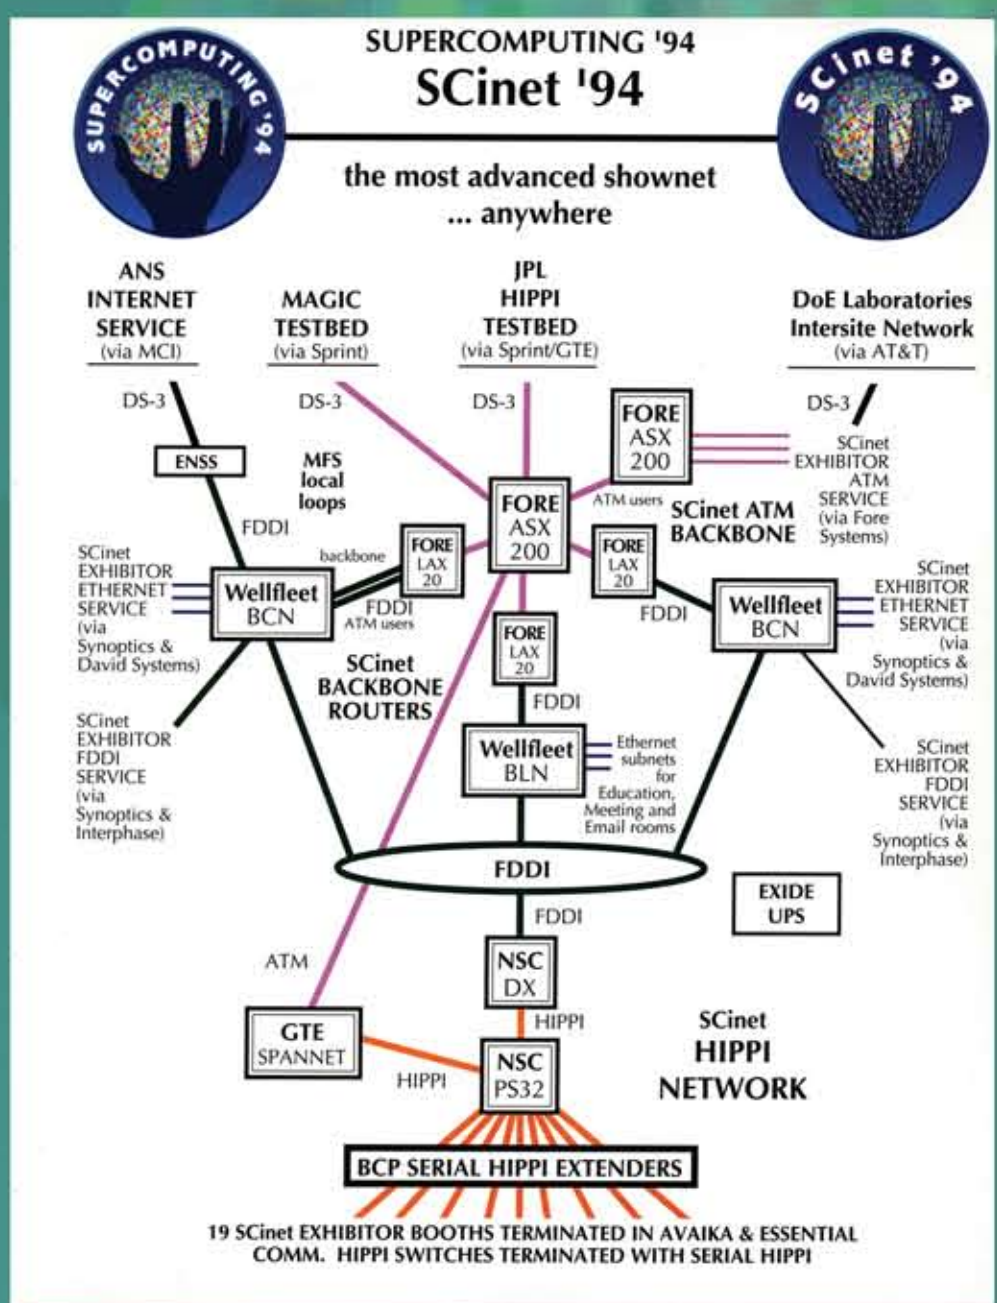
SUPERCOMPUTING '94

SCinet '94

SUPERCOMPUTING '94

SCinet '94

the most advanced shownet ... anywhere

ANS INTERNET SERVICE (via MCI)

MAGIC TESTBED (via Sprint)

JPL HIPPI TESTBED (via Sprint/GTE)

DoE Laboratories Intersite Network (via AT&T)

DS-3

DS-3

DS-3

DS-3

ENSS

MFS local loops

FORE ASX 200

SCinet EXHIBITOR ATM SERVICE (via Fore Systems)

ATM users

FDDI

FORE ASX 200

SCinet ATM BACKBONE

backbone

FORE LAX 20

FORE LAX 20

SCinet EXHIBITOR ETHERNET SERVICE (via Synoptics & David Systems)

Wellfleet BCN

FDDI

ATM users

FDDI

Wellfleet BCN

SCinet EXHIBITOR ETHERNET SERVICE (via Synoptics & David Systems)

FORE LAX 20

SCinet BACKBONE ROUTERS

FDDI

SCinet EXHIBITOR FDDI SERVICE (via Synoptics & Interphase)

Wellfleet BLN

Ethernet subnets for Education, Meeting and Email rooms

SCinet EXHIBITOR FDDI SERVICE (via Synoptics & Interphase)

FDDI

EXIDE UPS

FDDI

ATM

NSC DX

HIPPI

SCinet HIPPI NETWORK

GTE SPANNET

HIPPI

NSC PS32

BCP SERIAL HIPPI EXTENDERS

19 SCinet EXHIBITOR BOOTHS TERMINATED IN AVAIKA & ESSENTIAL COMM. HIPPI SWITCHES TERMINATED WITH SERIAL HIPPI